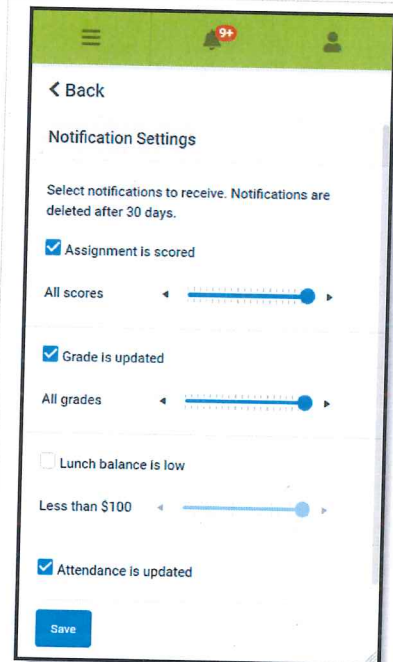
9+

< Back

Notification Settings

Select notifications to receive. Notifications are deleted after 30 days.

Assignment is scored

All scores

Grade is updated

All grades

Lunch balance is low

Less than $100

Attendance is updated

Save